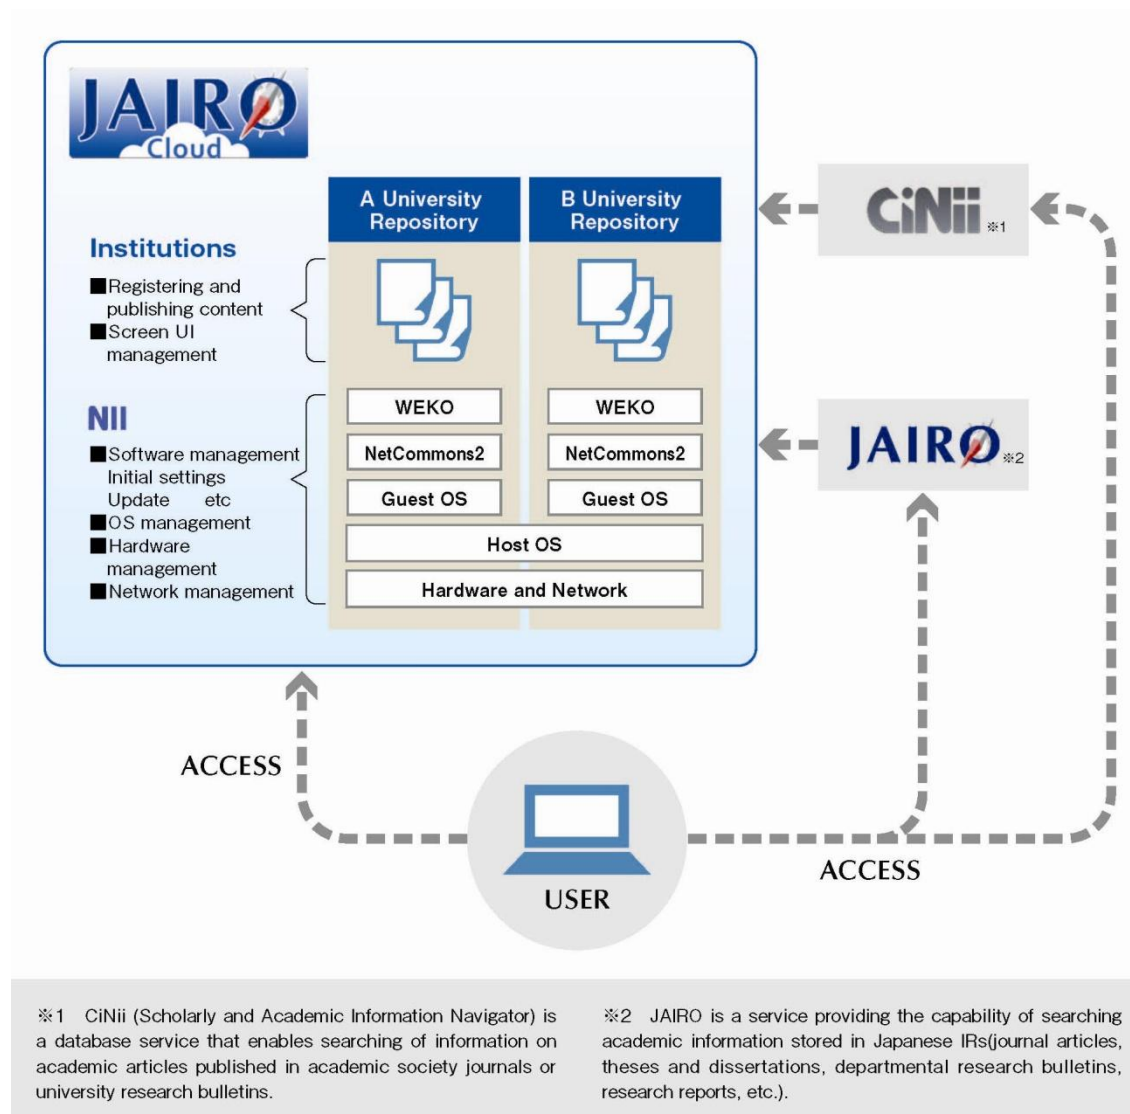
JAIRO Cloud

A University Repository

B University Repository

Institutions

■Registering and publishing content
■Screen UI management

NII

■Software management
Initial settings
Update etc
■OS management
■Hardware management
■Network management

WEKO

NetCommons2

Guest OS

WEKO

NetCommons2

Guest OS

Host OS

Hardware and Network

CiNii ※1

JAIRO ※2

ACCESS

USER

ACCESS

※1 CiNii (Scholarly and Academic Information Navigator) is a database service that enables searching of information on academic articles published in academic society journals or university research bulletins.

※2 JAIRO is a service providing the capability of searching academic information stored in Japanese IRs(journal articles, theses and dissertations, departmental research bulletins, research reports, etc.).